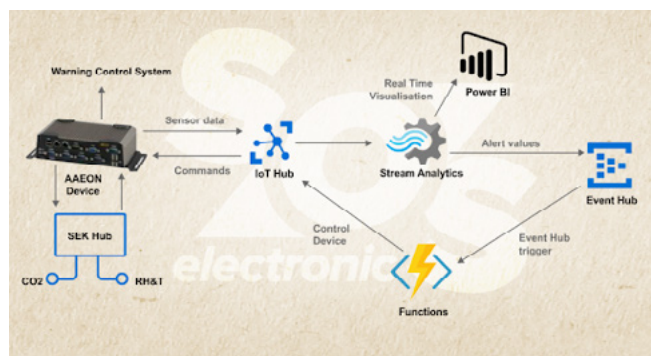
Warning Control System

Sensor data

Commands

AAEON Device

SEK Hub

CO2

RH&T

IoT Hub

Real Time Visualisation

Power BI

Stream Analytics

Alert values

Event Hub

Control Device

Event Hub trigger

Functions

electronic